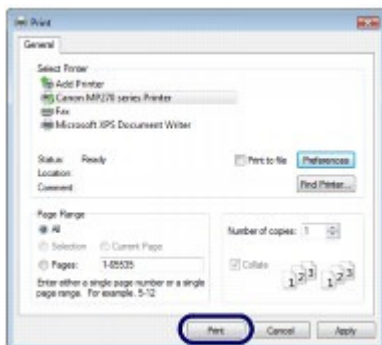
Print

General

Select Printer
Add Printer
Canon MP270 series Printer
Fax
Microsoft XPS Document Writer

Status: Ready
Location:
Comment:

Print to file
Preferences
Find Printer...

Page Range
All
Selection
Current Page
Pages: 1-65535

Enter either a single page number or a single page range. For example, 5-12

Number of copies: 1
Collate
$1^2{}^3$ $1^2{}^3$

Print
Cancel
Apply